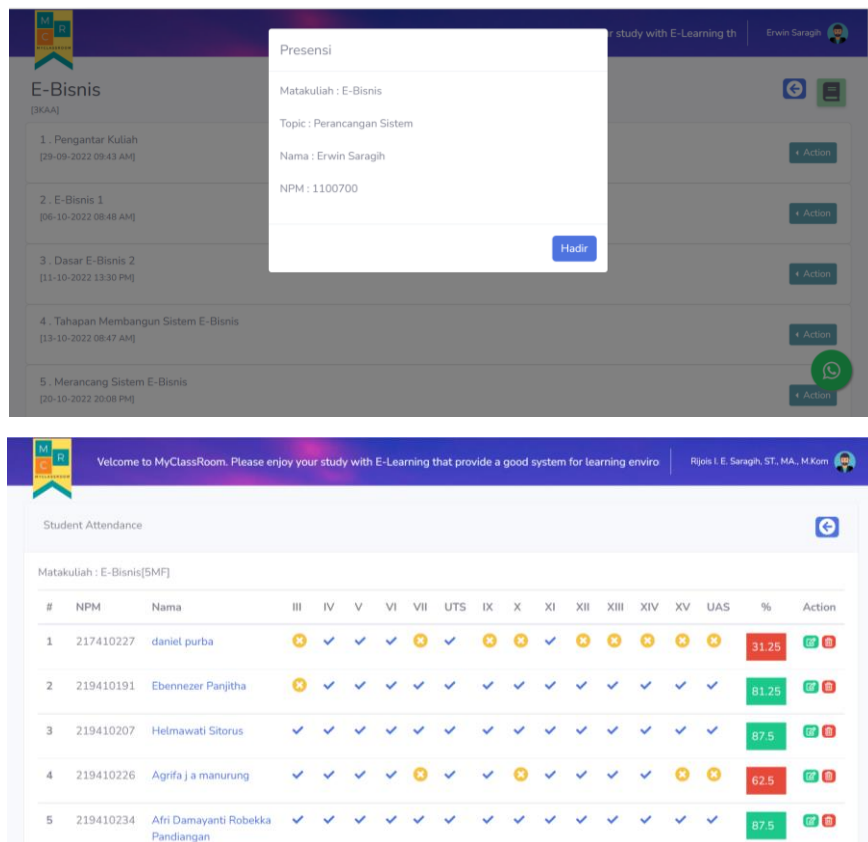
M R
C

r study with E-Learning th

Erwin Saragih

E-Bisnis
[3KAA]

1 . Pengantar Kuliah
[29-09-2022 09:43 AM]

2 . E-Bisnis 1
[06-10-2022 08:48 AM]

3 . Dasar E-Bisnis 2
[11-10-2022 13:30 PM]

4 . Tahapan Membangun Sistem E-Bisnis
[13-10-2022 08:47 AM]

5 . Merancang Sistem E-Bisnis
[20-10-2022 20:08 PM]

Action

Action

Action

Action

Action

Presensi

Matakuliah : E-Bisnis

Topic : Perancangan Sistem

Nama : Erwin Saragih

NPM : 1100700

Hadir

M R
C

Velcome to MyClassRoom. Please enjoy your study with E-Learning that provide a good system for learning enviro

Rijois I. E. Saragih, ST., MA., M.Kom

Student Attendance

Matakuliah : E-Bisnis[5MF]

| # | NPM | Nama | III | IV | V | VI | VII | UTS | IX | X | XI | XII | XIII | XIV | XV | UAS | % | Action |
|---|---|---|---|---|---|---|---|---|---|---|---|---|---|---|---|---|---|---|
| 1 | 217410227 | daniel purba | | | | | | | | | | | | | | | 31.25 | |
| 2 | 219410191 | Ebennezer Panjitha | | | | | | | | | | | | | | | 81.25 | |
| 3 | 219410207 | Helmawati Sitorus | | | | | | | | | | | | | | | 87.5 | |
| 4 | 219410226 | Agrifa j a manurung | | | | | | | | | | | | | | | 62.5 | |
| 5 | 219410234 | Afri Damayanti Robekka Pandiangan | | | | | | | | | | | | | | | 87.5 | |